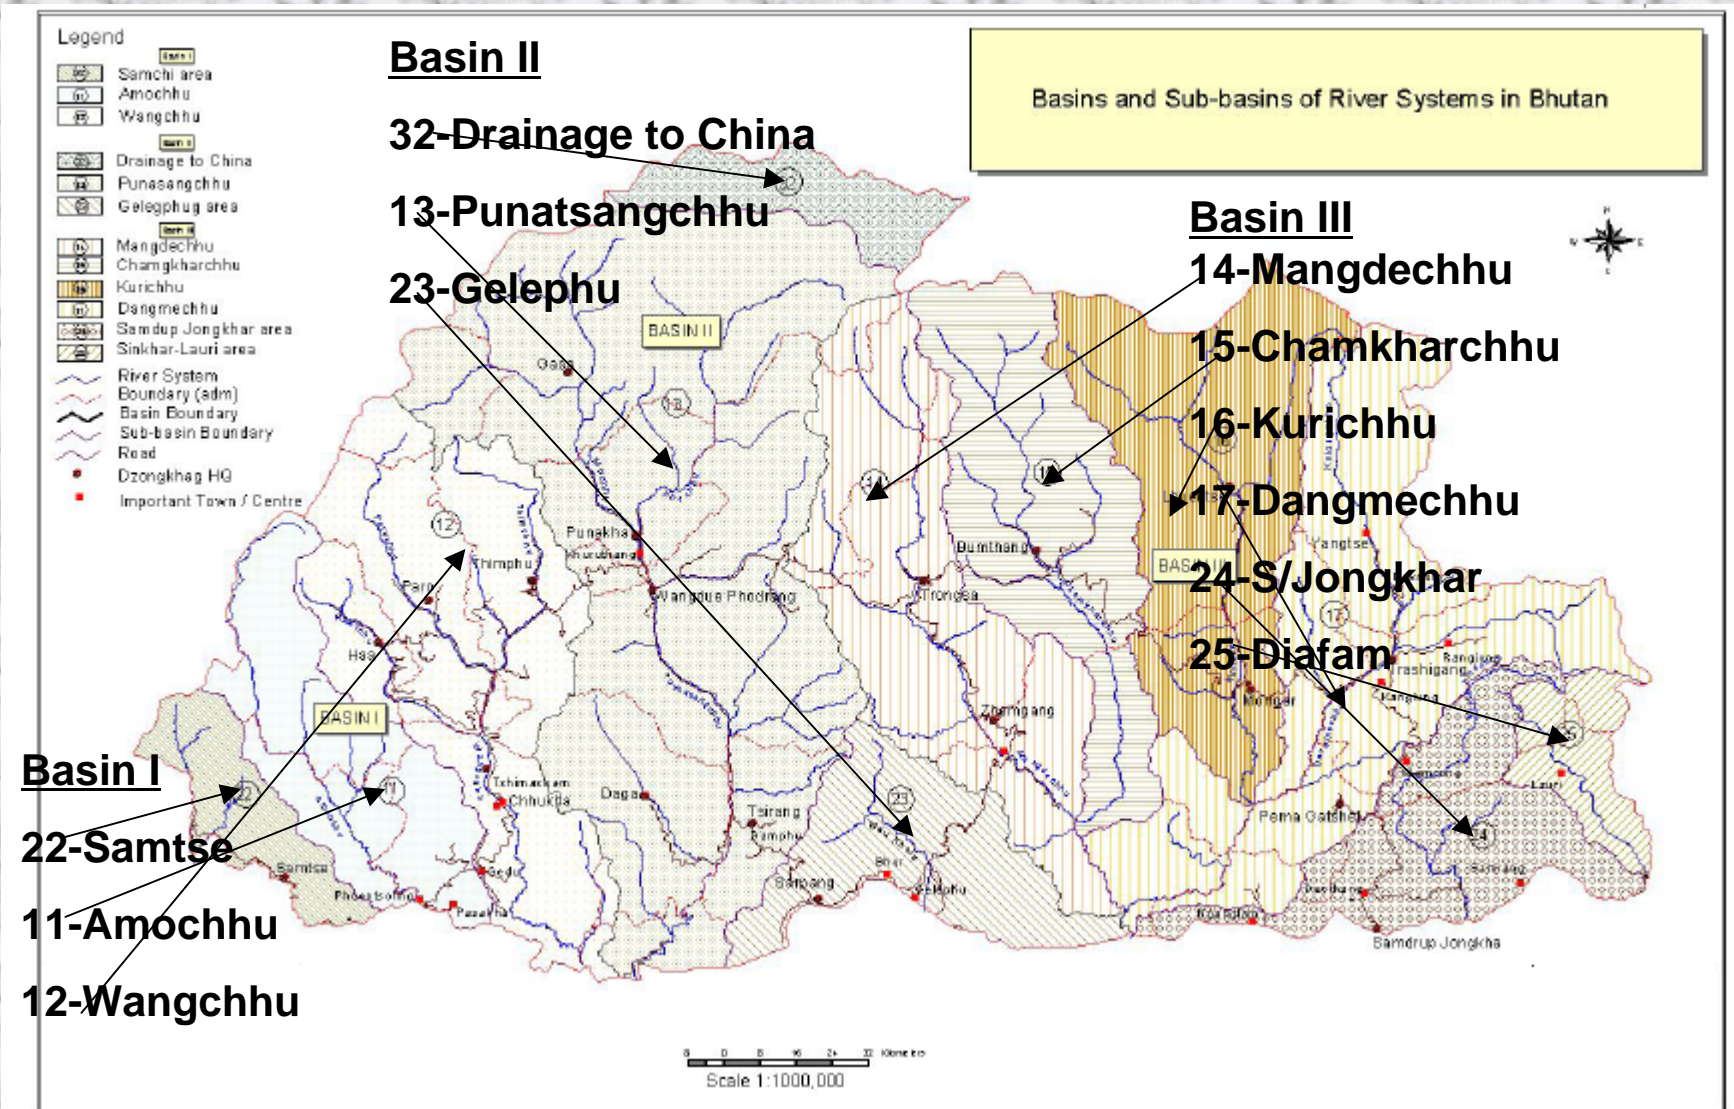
Legend
Basin I
Samchi area
Amochhu
Wangchhu
Basin II
Drainage to China
Punasangchhu
Gelegphug area
Basin III
Mangdechhu
Chamgkharchhu
Kurichhu
Dangmechhu
Samdup Jongkhar area
Sinkhar-Lauri area
River System
Boundary (adm)
Basin Boundary
Sub-basin Boundary
Road
Dzongkhag HQ
Important Town / Centre

Basin II
32-Drainage to China
13-Punatsangchhu
23-Gelephu

Basins and Sub-basins of River Systems in Bhutan

Basin III
14-Mangdechhu
15-Chamkharchhu
16-Kurichhu
17-Dangmechhu
24-S/Jongkhar
25-Diafam

Basin I
22-Samtse
11-Amochhu
12-Wangchhu

BASIN II
BASIN I
BASIN III
32
13
12
11
22
23
14
15
17
24
25
Gasa
Punakha
Khuruthang
Thimphu
Paro
Has
Wangdue Phodrang
Bumthang
Trongsa
Zhemgang
Yangtse
Trashigang
Rangjung
Kanglung
Mongar
Pema Gatshel
Lauri
Samdrup Jongkha
Tshimackam
Chhukha
Daga
Tsirang
Damphu
Sarpang
Bhur
Gelephu
Samtse
Phuentsoling
Pasakha
Gedu
Nganglam
Deothang
Kuri chhu
Scale 1:1000,000
0 8 16 24 32 Kilometers